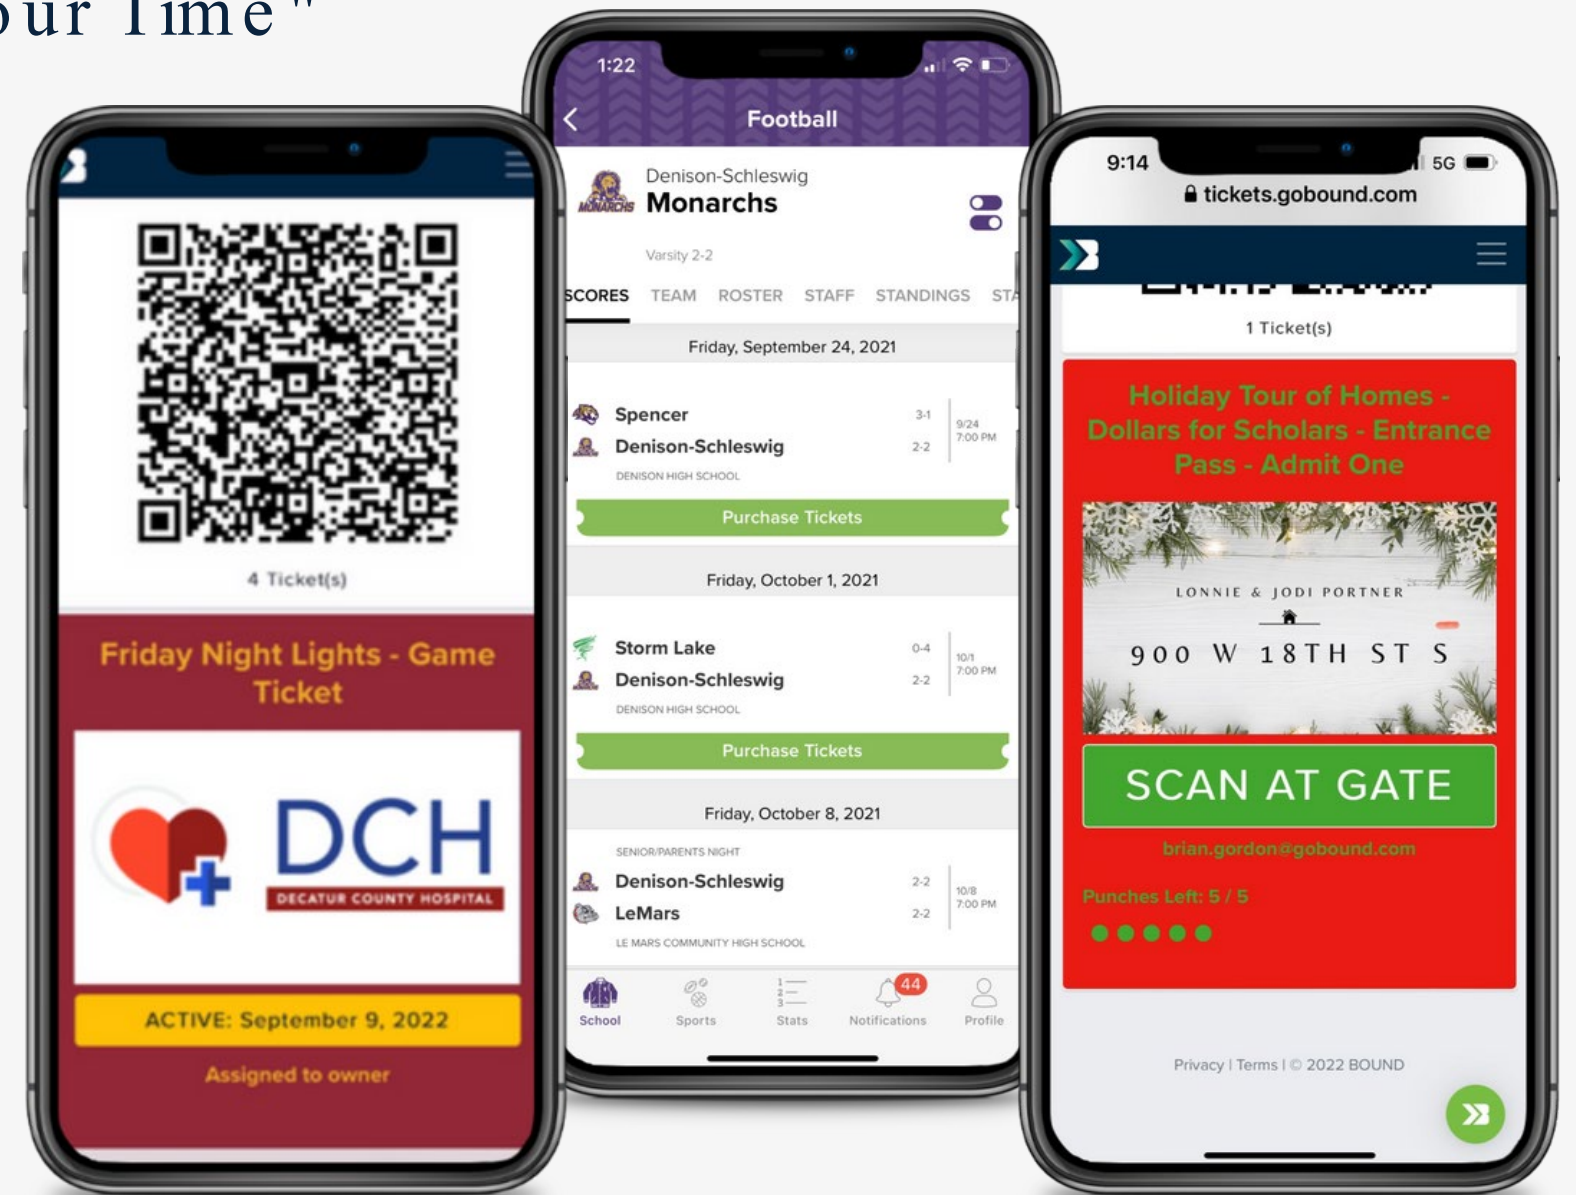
our Time"

4 Ticket(s)

Friday Night Lights - Game Ticket

DCH
DECATUR COUNTY HOSPITAL

ACTIVE: September 9, 2022

Assigned to owner

1:22

Football

Denison-Schleswig
Monarchs

Varsity 2-2

SCORES TEAM ROSTER STAFF STANDINGS STA

Friday, September 24, 2021

Spencer 3-1
Denison-Schleswig 2-2
9/24 7:00 PM
DENISON HIGH SCHOOL

Purchase Tickets

Friday, October 1, 2021

Storm Lake 0-4
Denison-Schleswig 2-2
10/1 7:00 PM
DENISON HIGH SCHOOL

Purchase Tickets

Friday, October 8, 2021

SENIOR/PARENTS NIGHT
Denison-Schleswig 2-2
LeMars 2-2
10/8 7:00 PM
LE MARS COMMUNITY HIGH SCHOOL

School Sports Stats 44 Notifications Profile

9:14 5G
tickets.gobound.com

1 Ticket(s)

Holiday Tour of Homes - Dollars for Scholars - Entrance Pass - Admit One

LONNIE & JODI PORTNER
900 W 18TH ST S

SCAN AT GATE

brian.gordon@gobound.com

Punches Left: 5 / 5

Privacy | Terms | © 2022 BOUND